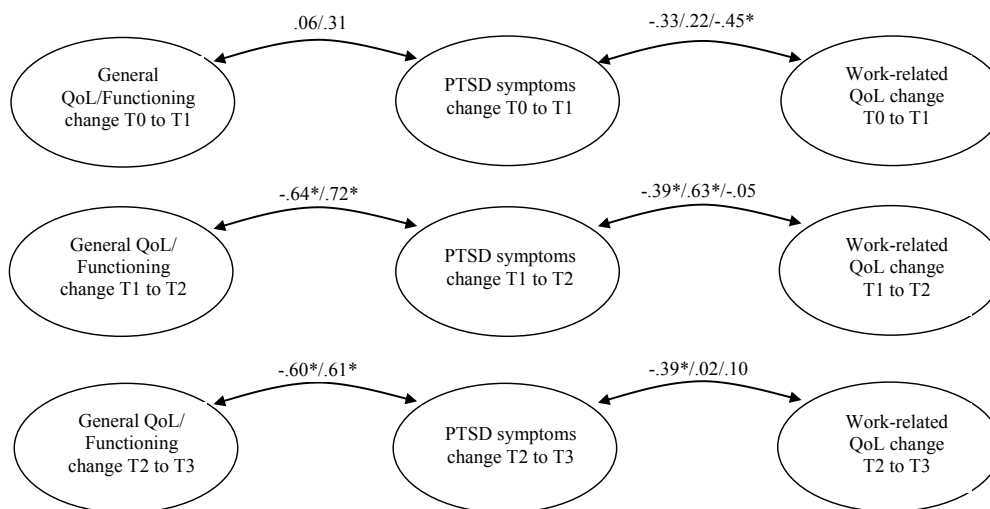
.06/.31

-.33/.22/-.45*

General QoL/Functioning change T0 to T1

PTSD symptoms change T0 to T1

Work-related QoL change T0 to T1

-.64*/.72*

-.39*/.63*/-.05

General QoL/ Functioning change T1 to T2

PTSD symptoms change T1 to T2

Work-related QoL change T1 to T2

-.60*/.61*

-.39*/.02/.10

General QoL/ Functioning change T2 to T3

PTSD symptoms change T2 to T3

Work-related QoL change T2 to T3